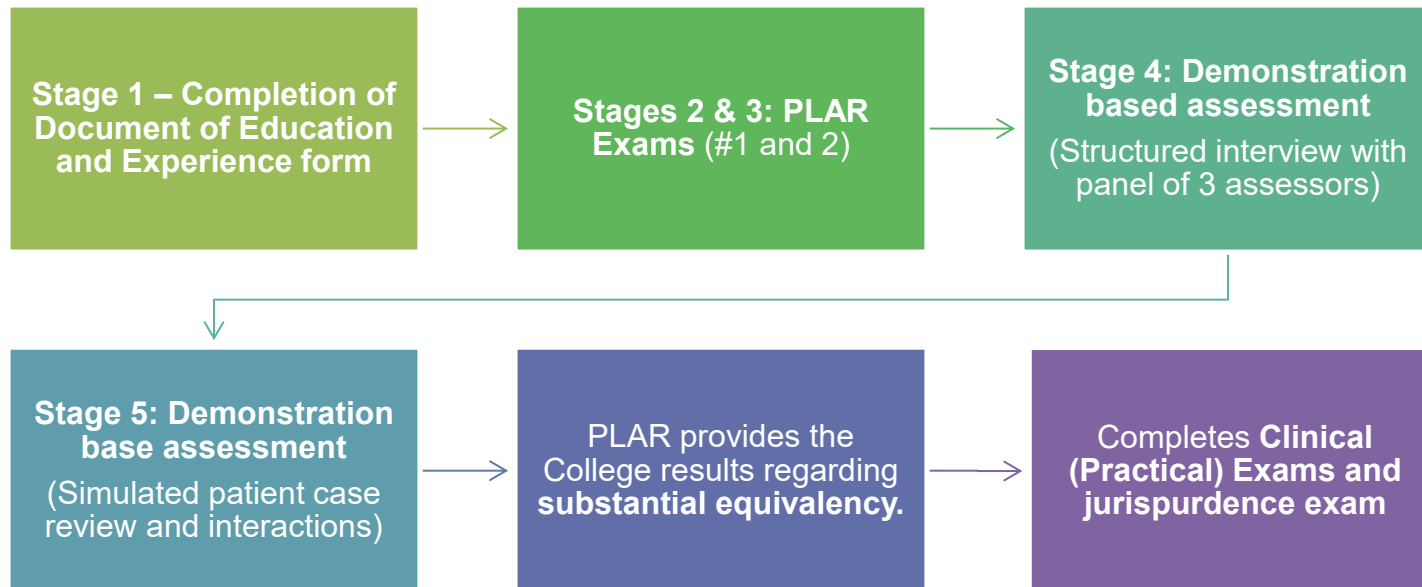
Stage 1 – Completion of Document of Education and Experience form

Stages 2 & 3: PLAR Exams (#1 and 2)

Stage 4: Demonstration based assessment
(Structured interview with panel of 3 assessors)

Stage 5: Demonstration base assessment
(Simulated patient case review and interactions)

PLAR provides the College results regarding substantial equivalency.

Completes Clinical (Practical) Exams and jurispurdence exam